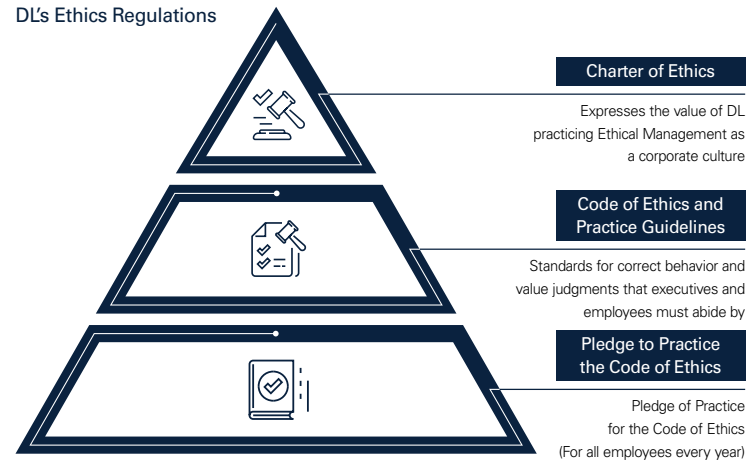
DL's Ethics Regulations

Charter of Ethics

Expresses the value of DL practicing Ethical Management as a corporate culture

Code of Ethics and Practice Guidelines

Standards for correct behavior and value judgments that executives and employees must abide by

Pledge to Practice the Code of Ethics

Pledge of Practice for the Code of Ethics (For all employees every year)